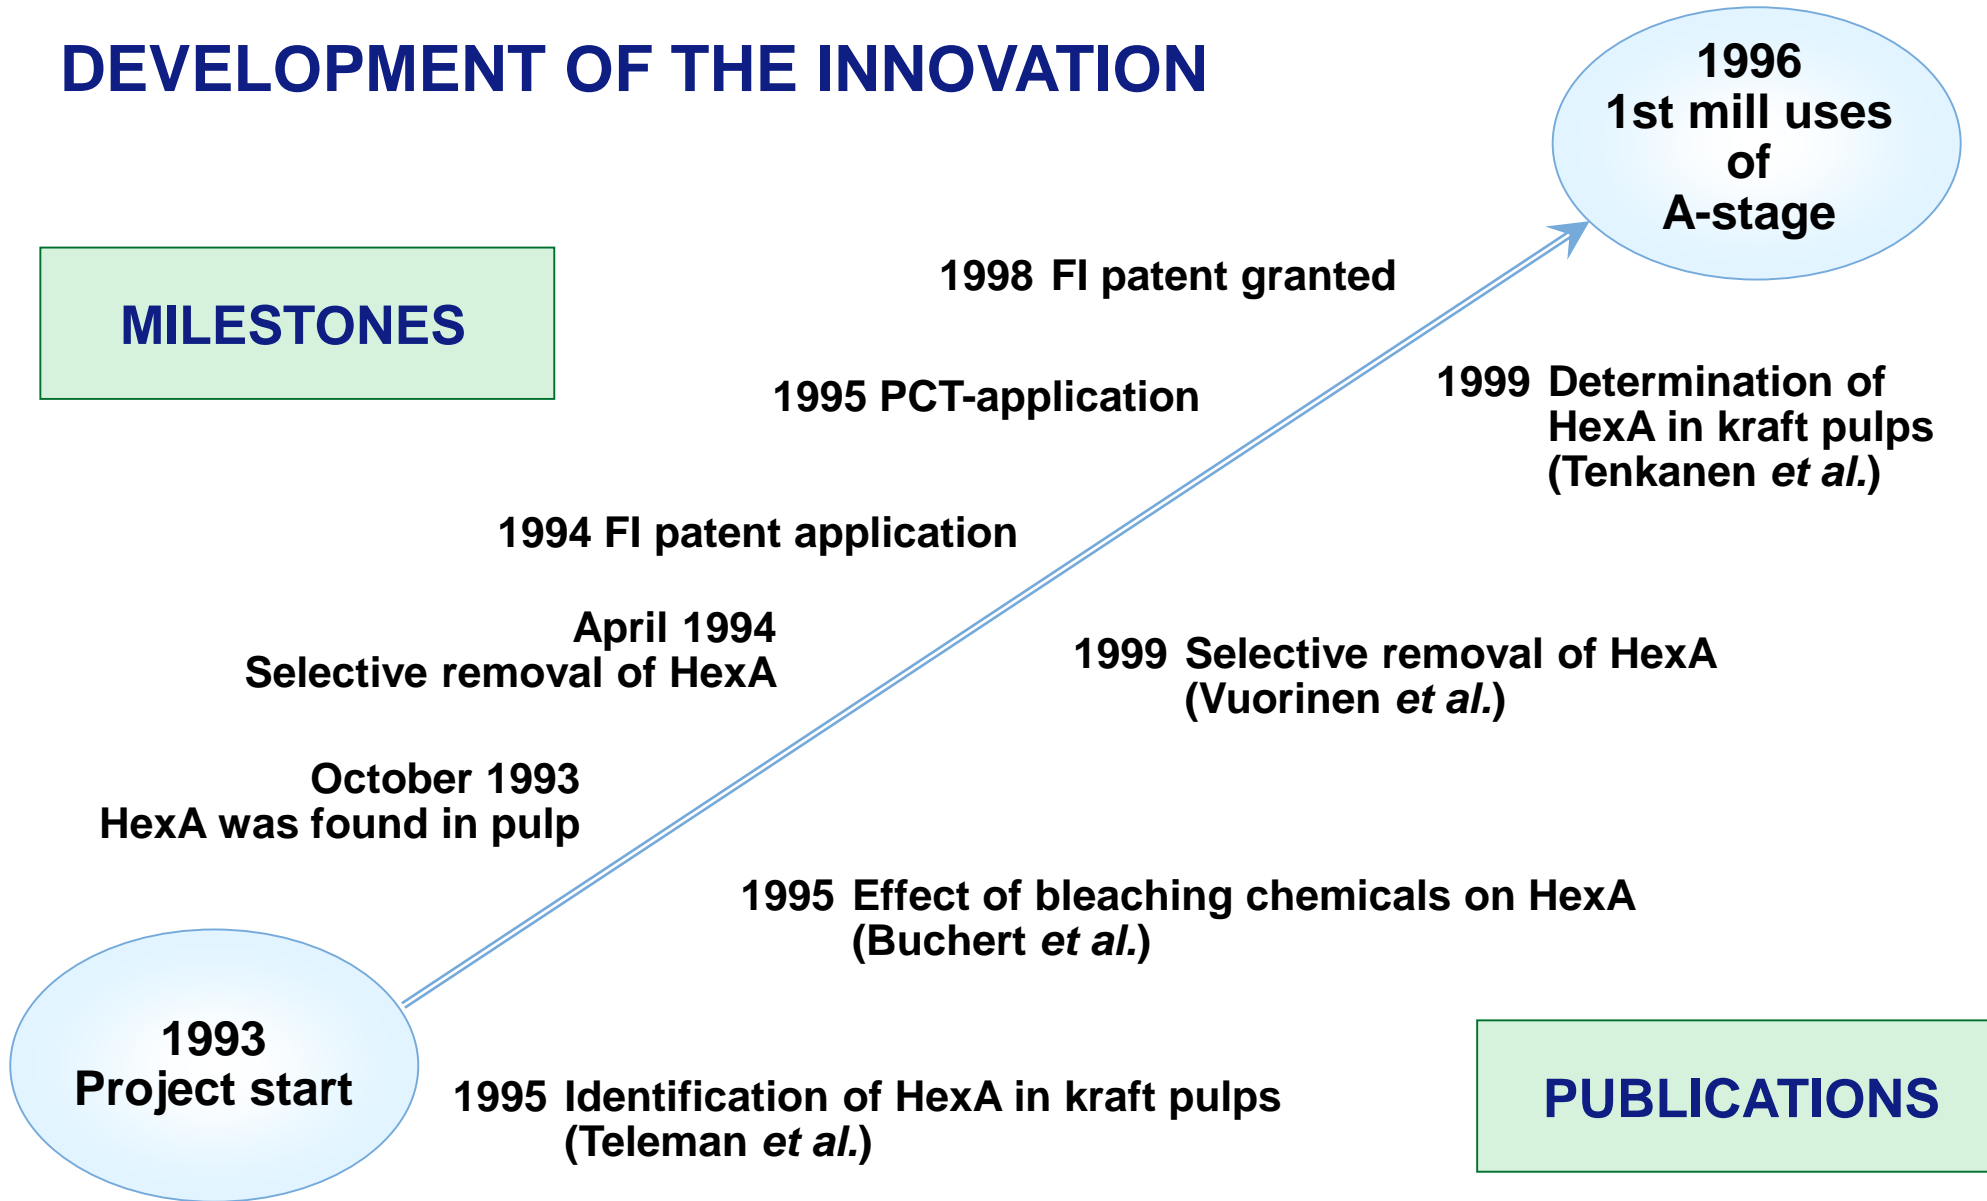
DEVELOPMENT OF THE INNOVATION

1996
1st mill uses of A-stage

MILESTONES

1998 FI patent granted

1995 PCT-application

1999 Determination of HexA in kraft pulps (Tenkanen *et al.*)

1994 FI patent application

April 1994
Selective removal of HexA

1999 Selective removal of HexA (Vuorinen *et al.*)

October 1993
HexA was found in pulp

1995 Effect of bleaching chemicals on HexA (Buchert *et al.*)

1993
Project start

1995 Identification of HexA in kraft pulps (Teleman *et al.*)

PUBLICATIONS